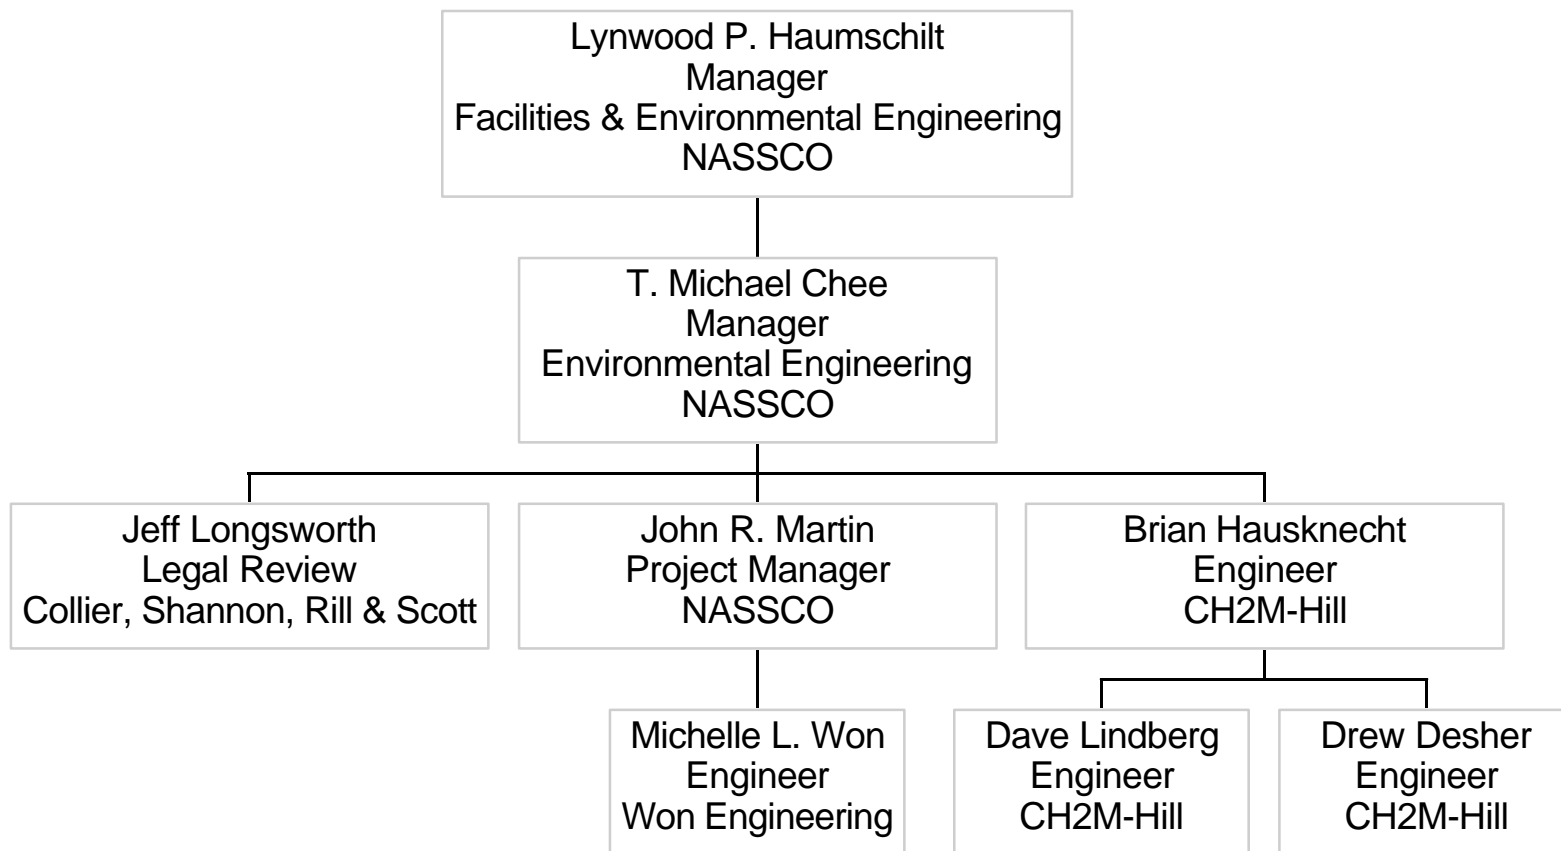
Lynwood P. Haumschilt
Manager
Facilities & Environmental Engineering
NASSCO

T. Michael Chee
Manager
Environmental Engineering
NASSCO

Jeff Longsworth
Legal Review
Collier, Shannon, Rill & Scott

John R. Martin
Project Manager
NASSCO

Brian Hausknecht
Engineer
CH2M-Hill

Michelle L. Won
Engineer
Won Engineering

Dave Lindberg
Engineer
CH2M-Hill

Drew Desher
Engineer
CH2M-Hill